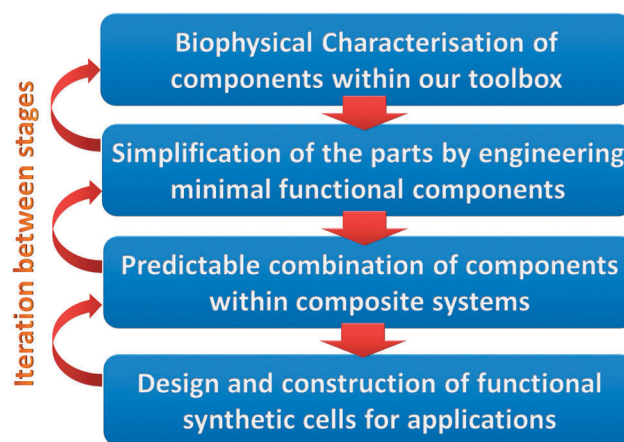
Iteration between stages

Biophysical Characterisation of components within our toolbox

Simplification of the parts by engineering minimal functional components

Predictable combination of components within composite systems

Design and construction of functional synthetic cells for applications